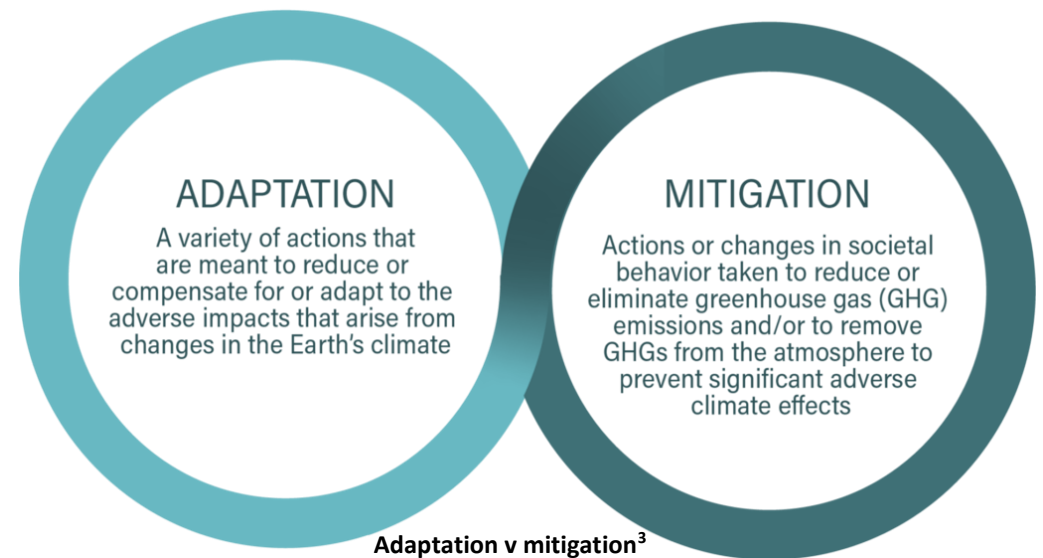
ADAPTATION

A variety of actions that are meant to reduce or compensate for or adapt to the adverse impacts that arise from changes in the Earth's climate

MITIGATION

Actions or changes in societal behavior taken to reduce or eliminate greenhouse gas (GHG) emissions and/or to remove GHGs from the atmosphere to prevent significant adverse climate effects

Adaptation v mitigation$^3$